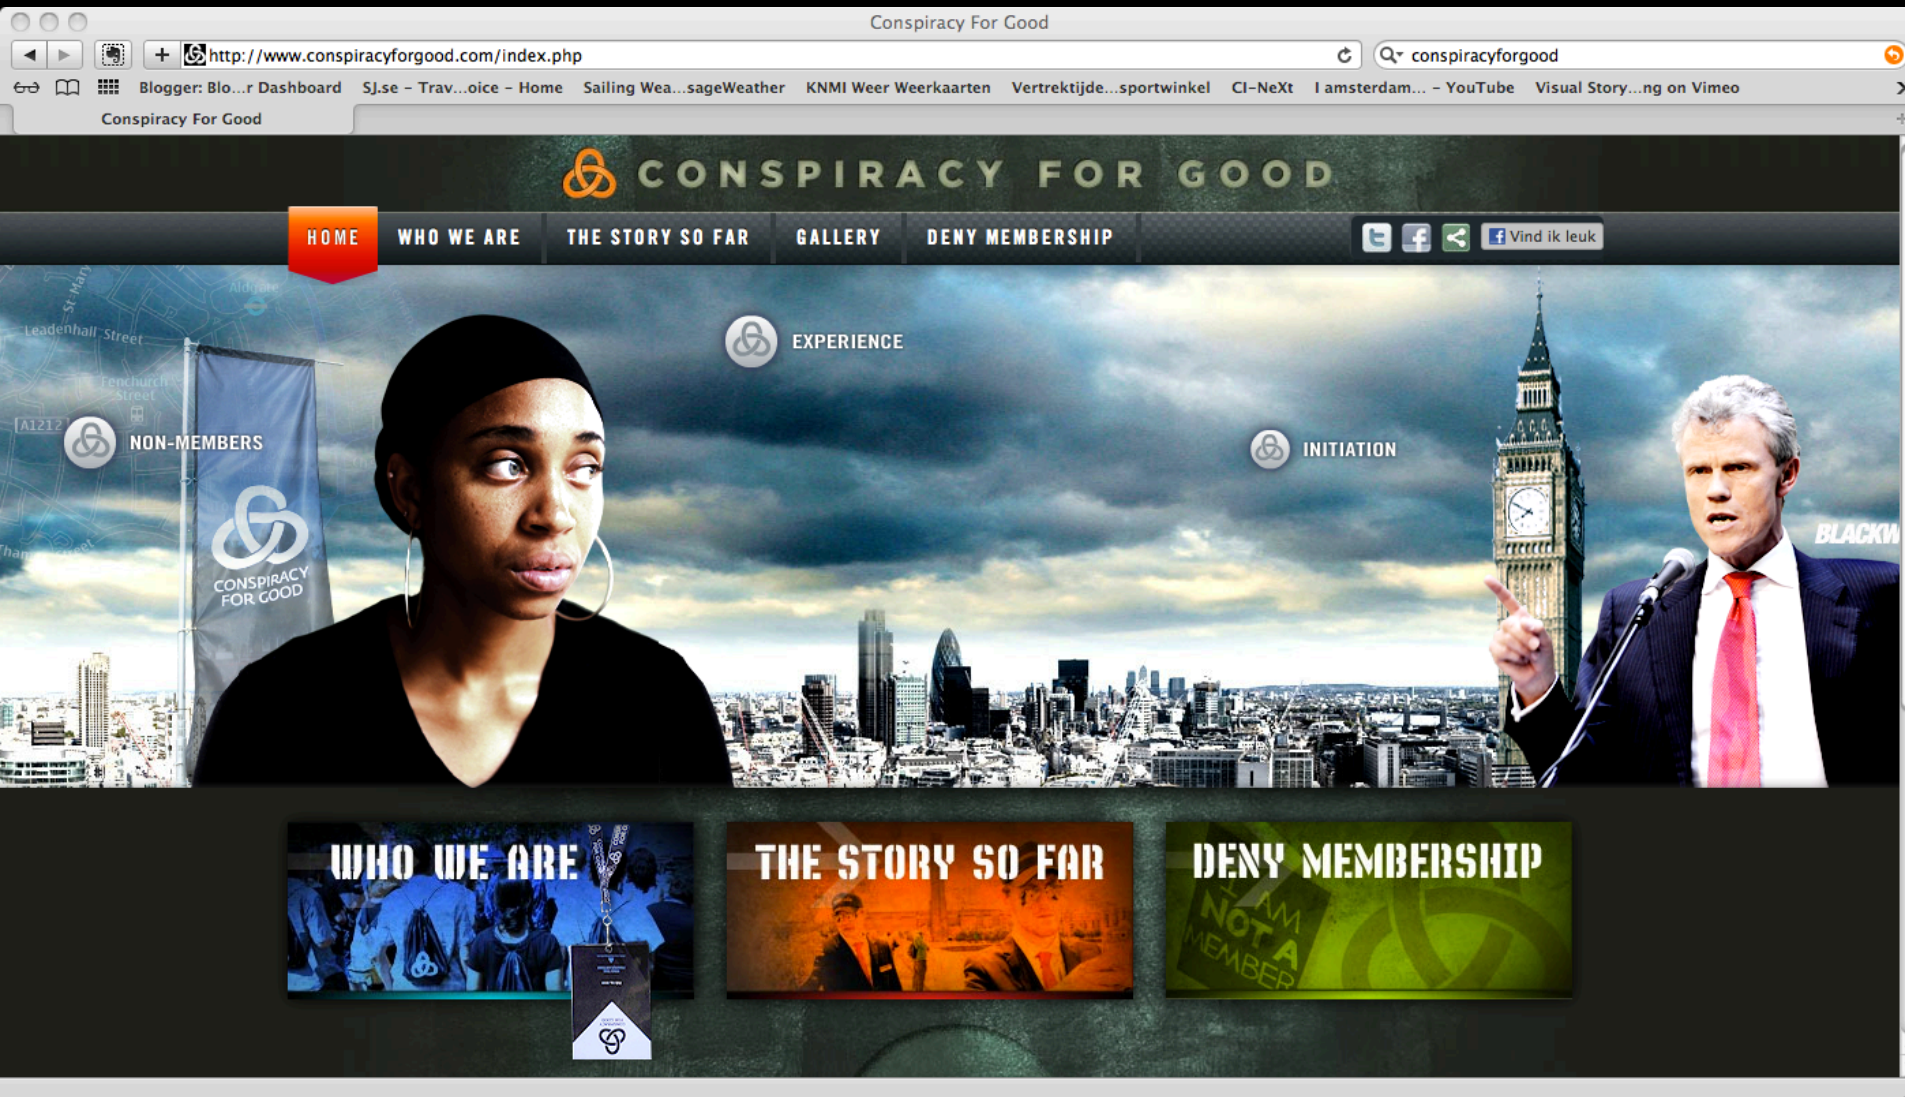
Conspiracy For Good

http://www.conspiracyforgood.com/index.php

conspiracyforgood

Blogger: Blo...r Dashboard SJ.se – Trav...oice – Home Sailing Wea...sageWeather KNMI Weer Weerkaarten Vertrektijde...sportwinkel CI-NeXt I amsterdam... – YouTube Visual Story...ng on Vimeo

Conspiracy For Good

CONSPIRACY FOR GOOD

HOME WHO WE ARE THE STORY SO FAR GALLERY DENY MEMBERSHIP

Vind ik leuk

Leadenhall Street

St Mary

Aldgate

Fenchurch Street

A1212

NON-MEMBERS

CONSPIRACY FOR GOOD

EXPERIENCE

INITIATION

BLACKW

WHO WE ARE

THE STORY SO FAR

DENY MEMBERSHIP

I AM NOT A MEMBER